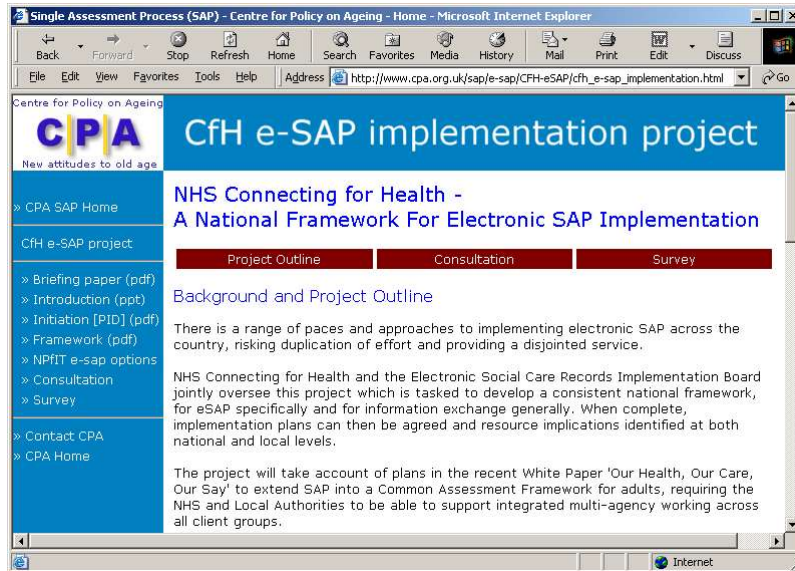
Single Assessment Process (SAP) - Centre for Policy on Ageing - Home - Microsoft Internet Explorer

Back Forward Stop Refresh Home Search Favorites Media History Mail Print Edit Discuss

File Edit View Favorites Tools Help Address http://www.cpa.org.uk/sap/e-sap/CFH-eSAP/cfh_e-sap_implementation.html Go

Centre for Policy on Ageing
CPA
New attitudes to old age

CfH e-SAP implementation project

» CPA SAP Home

CfH e-SAP project

» Briefing paper (pdf)
» Introduction (ppt)
» Initiation [PID] (pdf)
» Framework (pdf)
» NPfIT e-sap options
» Consultation
» Survey

» Contact CPA
» CPA Home

NHS Connecting for Health - A National Framework For Electronic SAP Implementation

Project Outline | Consultation | Survey

Background and Project Outline

There is a range of paces and approaches to implementing electronic SAP across the country, risking duplication of effort and providing a disjointed service.

NHS Connecting for Health and the Electronic Social Care Records Implementation Board jointly oversee this project which is tasked to develop a consistent national framework, for eSAP specifically and for information exchange generally. When complete, implementation plans can then be agreed and resource implications identified at both national and local levels.

The project will take account of plans in the recent White Paper 'Our Health, Our Care, Our Say' to extend SAP into a Common Assessment Framework for adults, requiring the NHS and Local Authorities to be able to support integrated multi-agency working across all client groups.

Internet